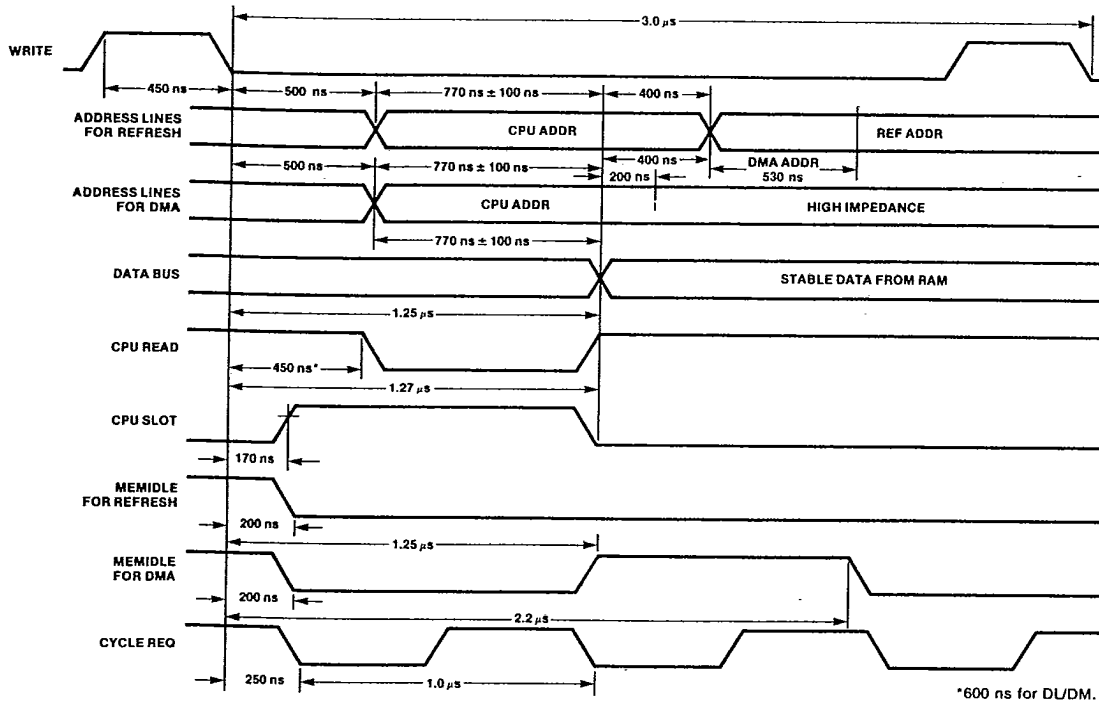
3.0 $\mu$s

WRITE

450 ns

500 ns

770 ns ± 100 ns

400 ns

ADDRESS LINES FOR REFRESH

CPU ADDR

REF ADDR

500 ns

770 ns ± 100 ns

400 ns

DMA ADDR

200 ns

530 ns

ADDRESS LINES FOR DMA

CPU ADDR

HIGH IMPEDANCE

770 ns ± 100 ns

DATA BUS

STABLE DATA FROM RAM

1.25 $\mu$s

CPU READ

450 ns*

1.27 $\mu$s

CPU SLOT

170 ns

MEMIDLE FOR REFRESH

200 ns

1.25 $\mu$s

MEMIDLE FOR DMA

200 ns

2.2 $\mu$s

CYCLE REQ

250 ns

1.0 $\mu$s

*600 ns for DL/DM.